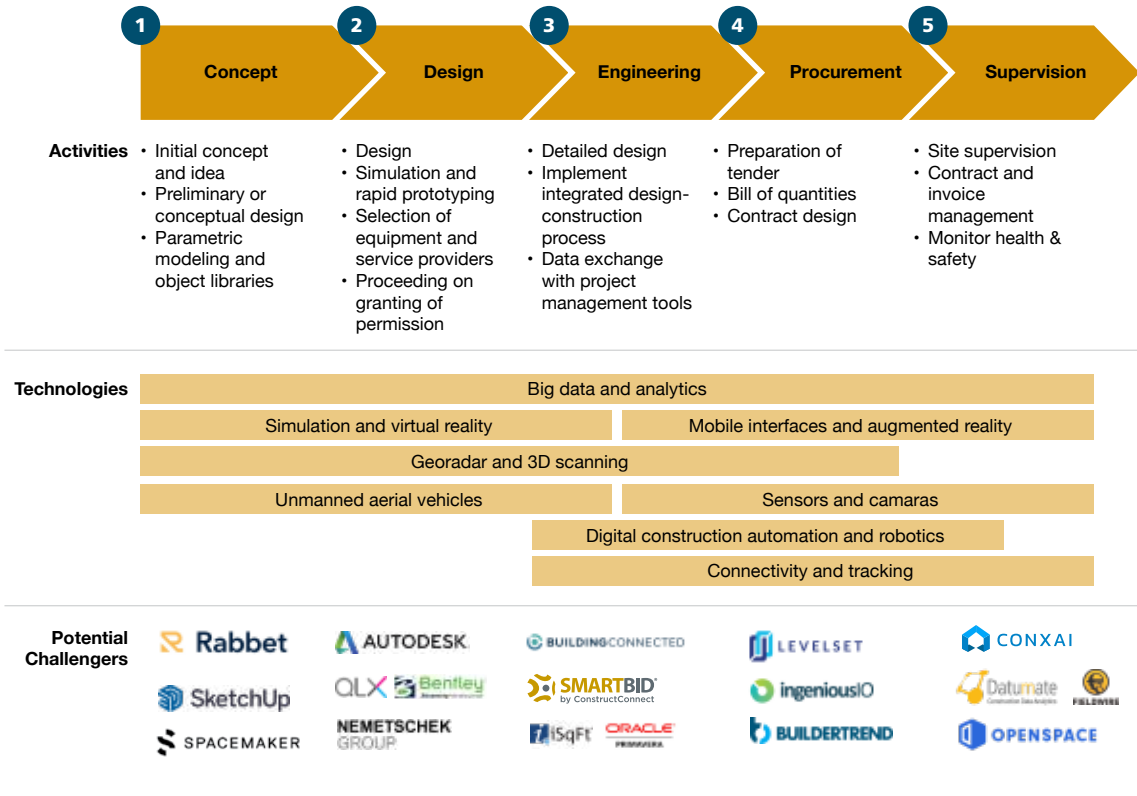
1 Concept
2 Design
3 Engineering
4 Procurement
5 Supervision

Activities
• Initial concept and idea
• Preliminary or conceptual design
• Parametric modeling and object libraries

• Design
• Simulation and rapid prototyping
• Selection of equipment and service providers
• Proceeding on granting of permission

• Detailed design
• Implement integrated design-construction process
• Data exchange with project management tools

• Preparation of tender
• Bill of quantities
• Contract design

• Site supervision
• Contract and invoice management
• Monitor health & safety

Technologies
Big data and analytics
Simulation and virtual reality
Mobile interfaces and augmented reality
Georadar and 3D scanning
Unmanned aerial vehicles
Sensors and camaras
Digital construction automation and robotics
Connectivity and tracking

Potential Challengers
Rabbet
SketchUp
SPACEMAKER
AUTODESK
QLX Bentley
NEMETSCHEK GROUP
BUILDINGCONNECTED
SMARTBID by ConstructConnect
iSqFt ORACLE PRIMAVERA
LEVELSET
ingeniousIO
BUILDERTREND
CONXAI
Datumate
FIELDWIRE
OPENSPACE